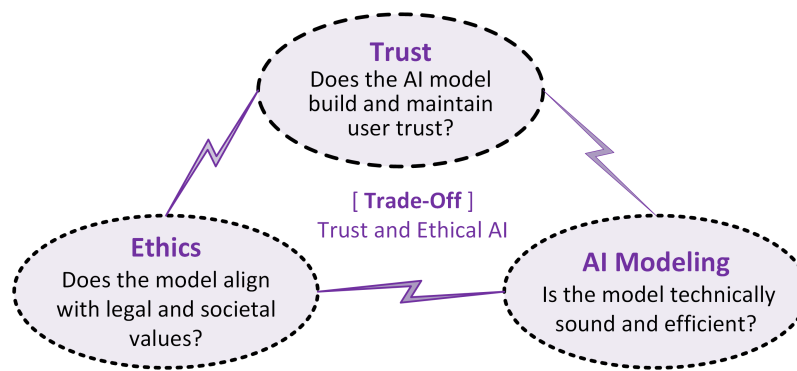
Trust
Does the AI model build and maintain user trust?

[ Trade-Off ]
Trust and Ethical AI

Ethics
Does the model align with legal and societal values?

AI Modeling
Is the model technically sound and efficient?